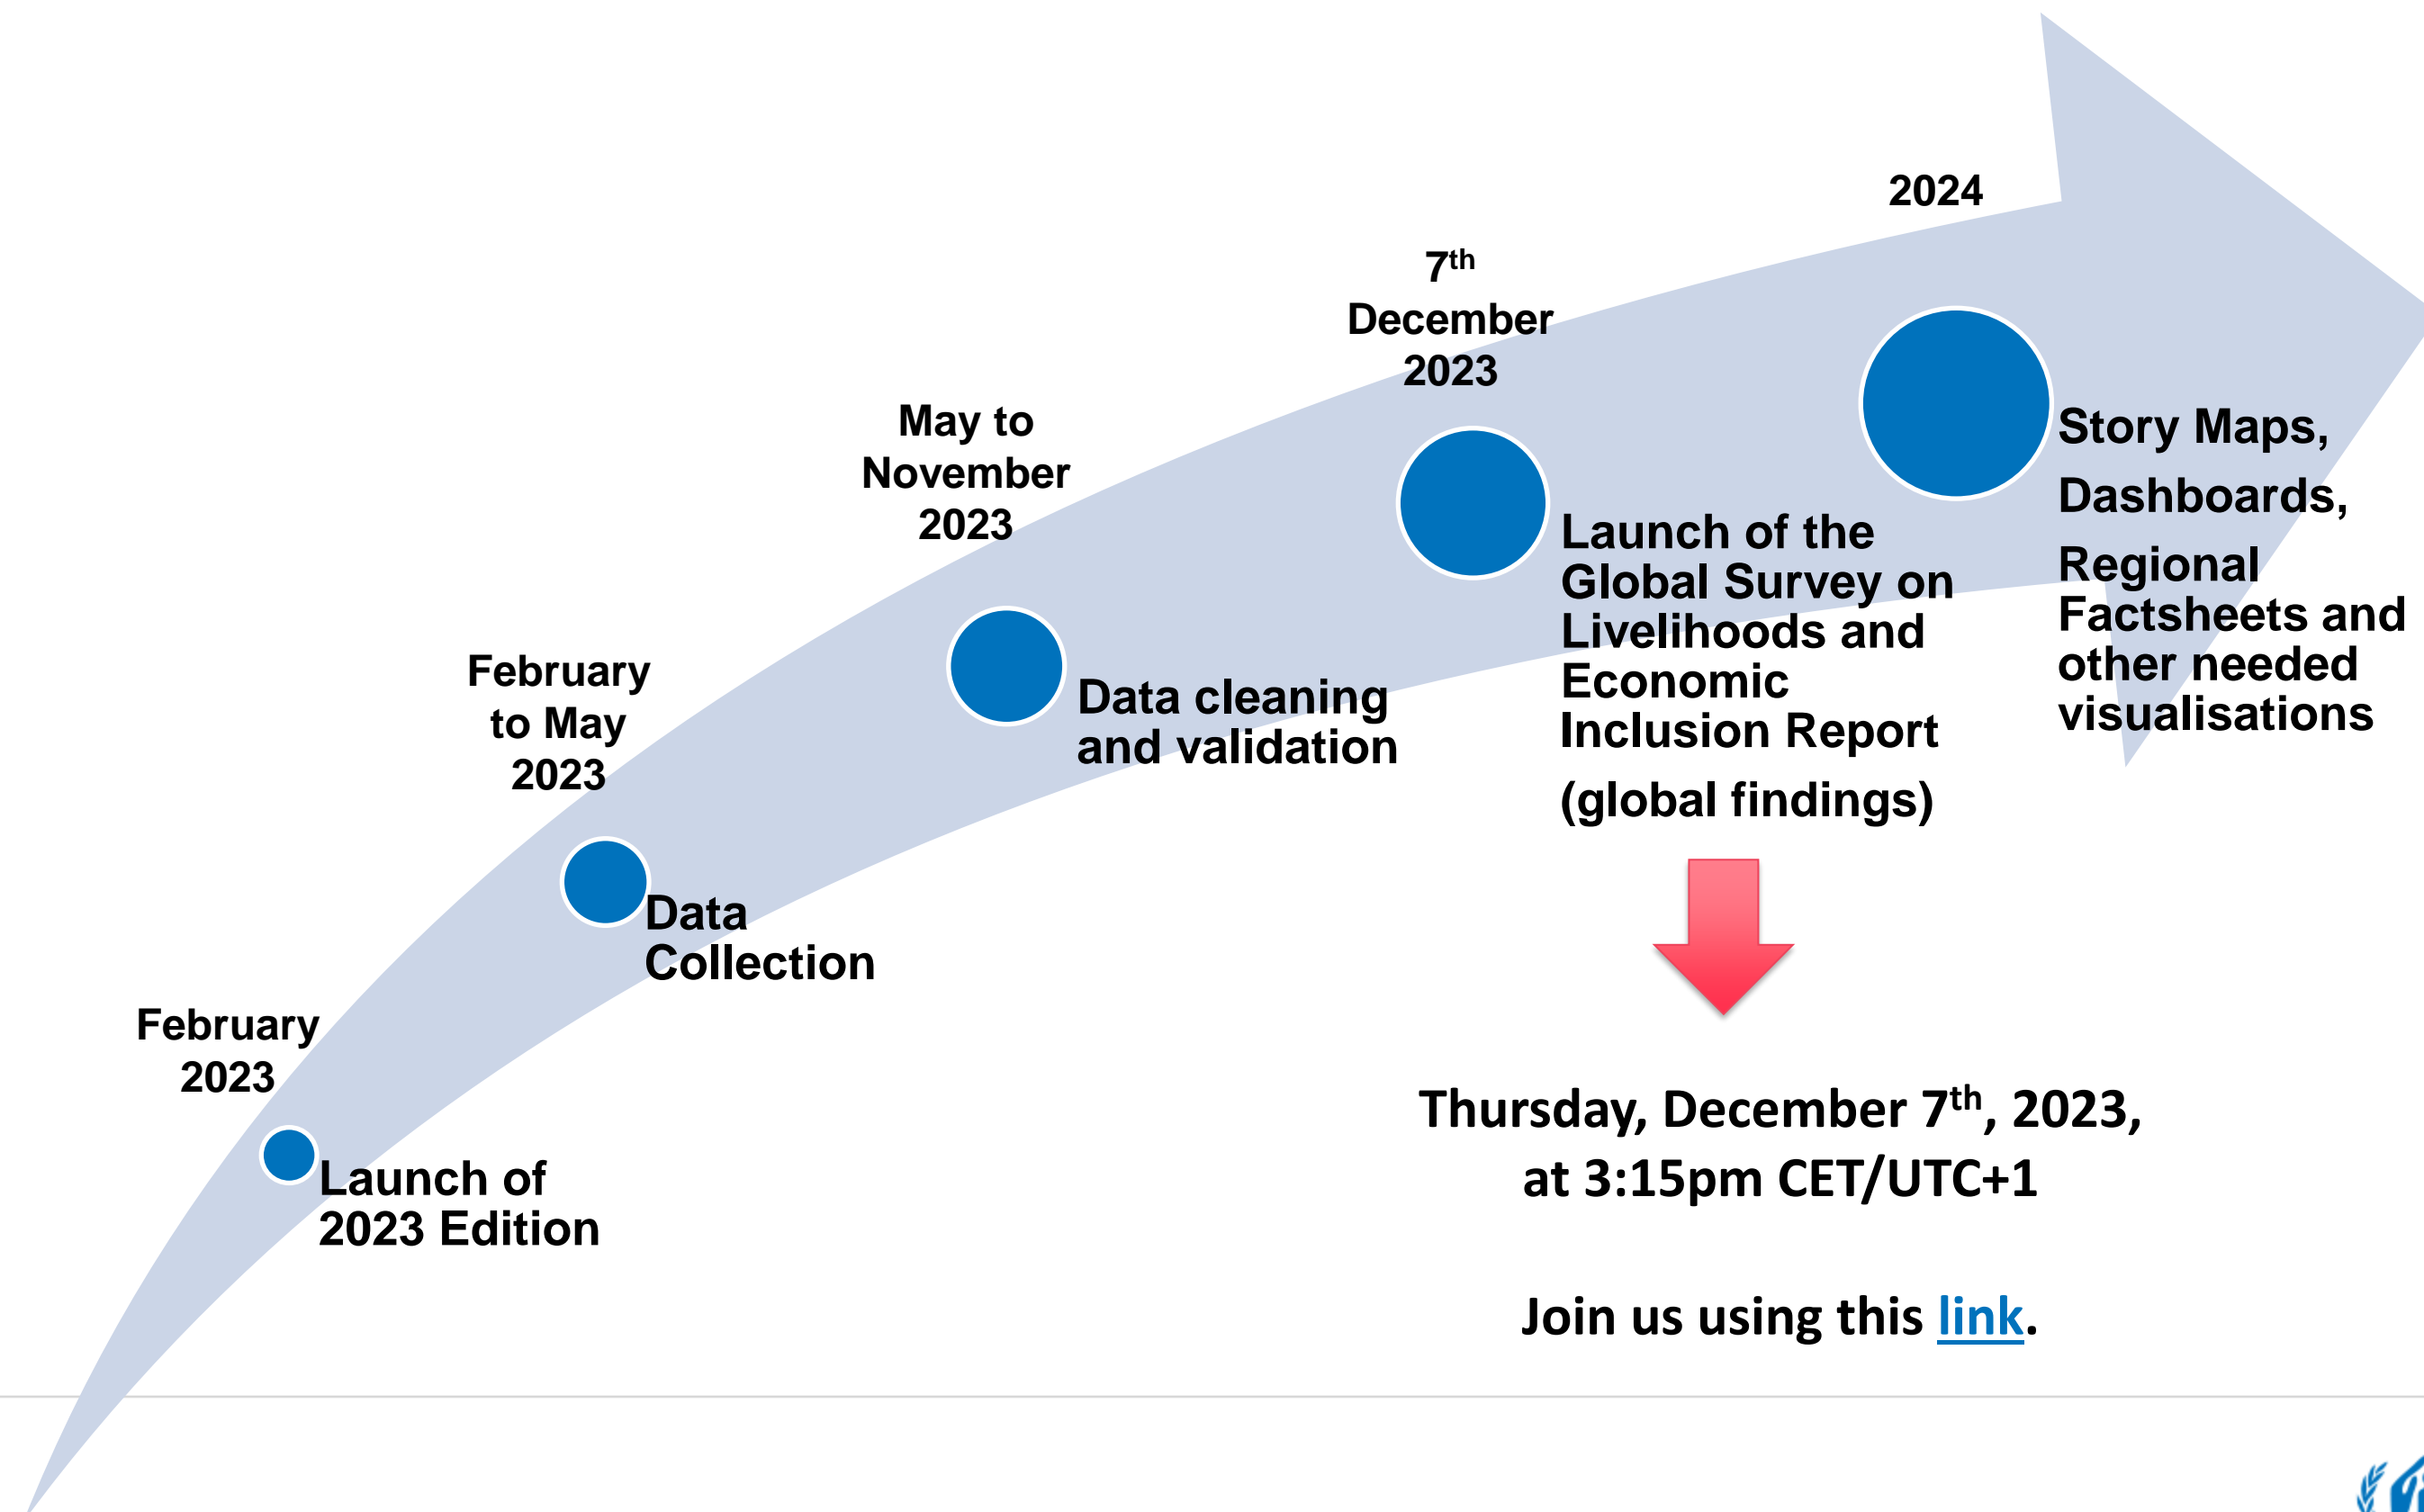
February 2023

Launch of 2023 Edition

February to May 2023

Data Collection

May to November 2023

Data cleaning and validation

7$^{th}$ December 2023

Launch of the Global Survey on Livelihoods and Economic Inclusion Report (global findings)

2024

Story Maps, Dashboards, Regional Factsheets and other needed visualisations

Thursday, December 7$^{th}$, 2023, at 3:15pm CET/UTC+1

Join us using this link.